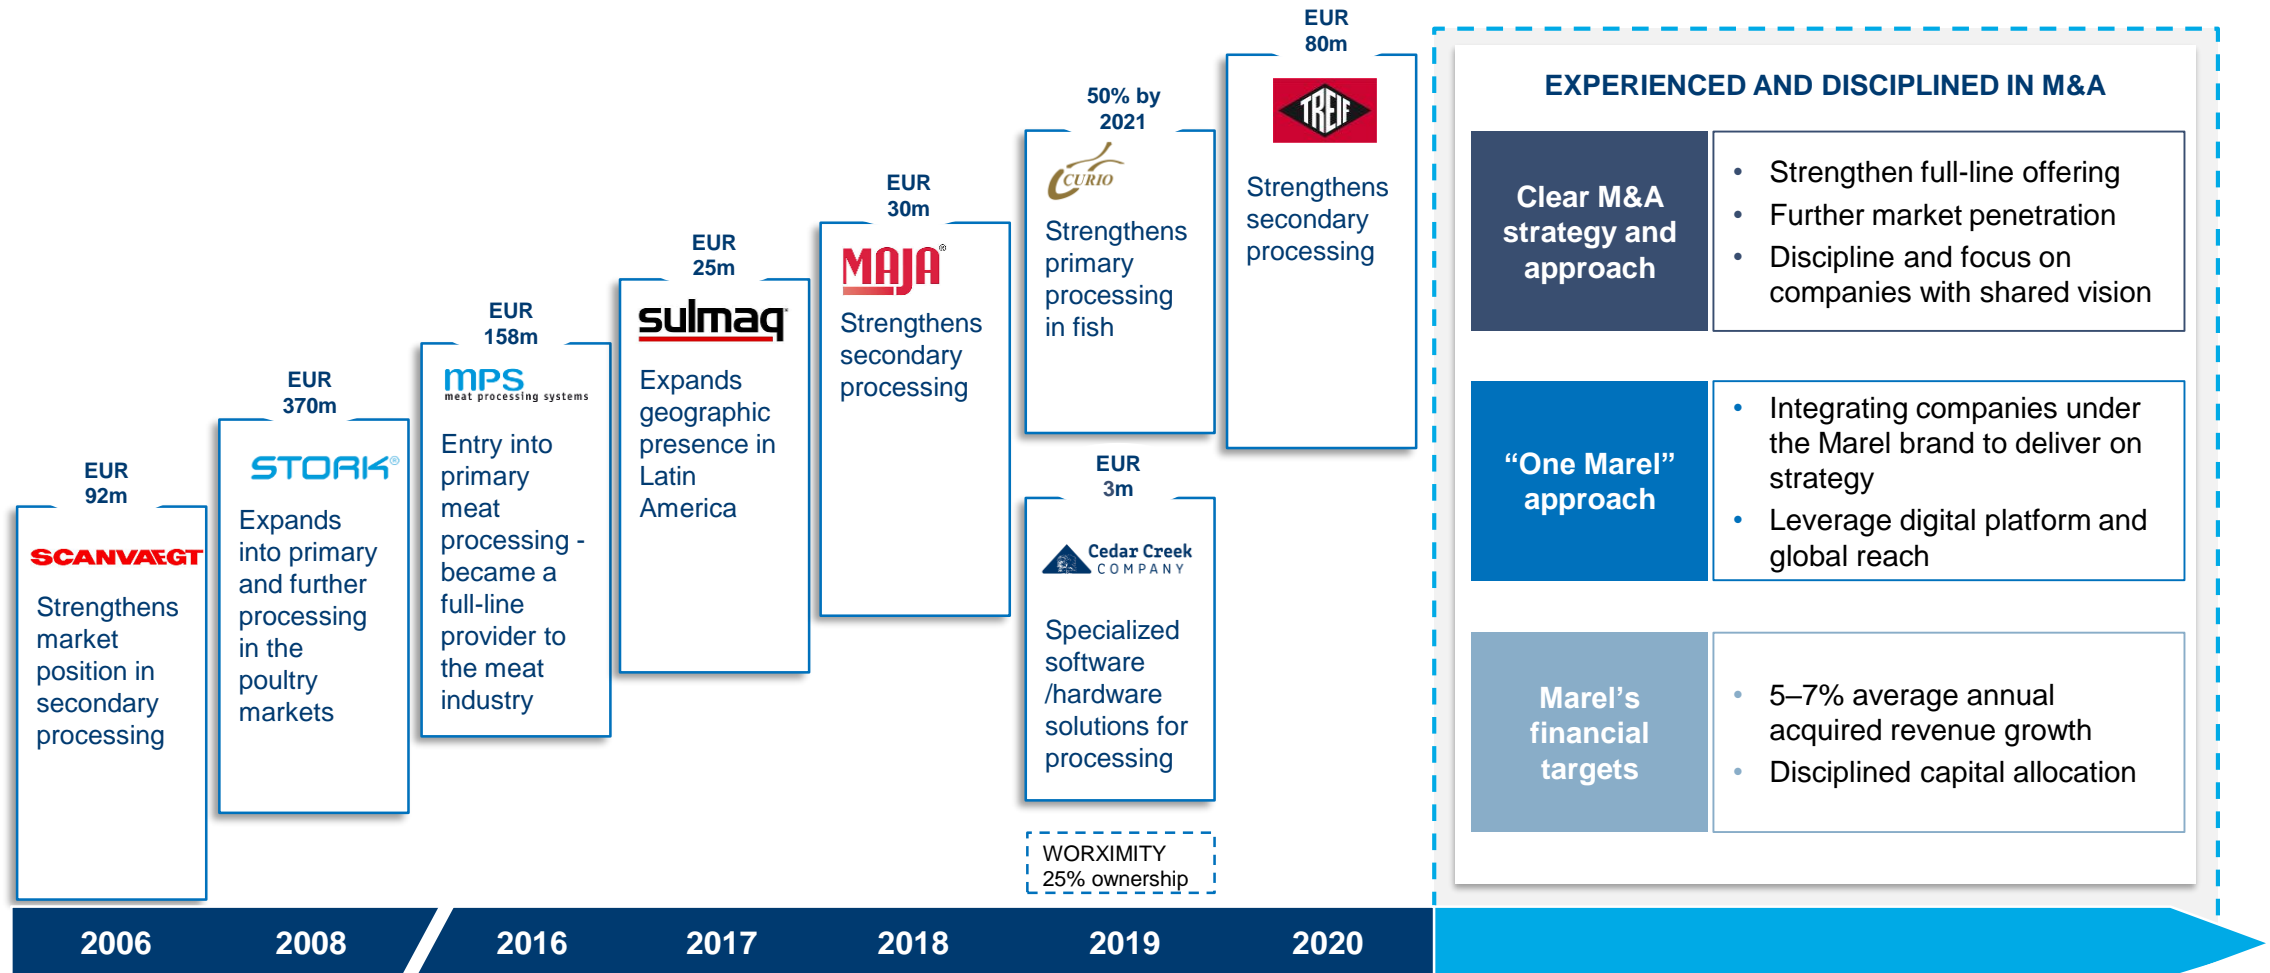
EUR 92m

SCANVAEGT

Strengthens market position in secondary processing

EUR 370m

STORK

Expands into primary and further processing in the poultry markets

EUR 158m

MPS meat processing systems

Entry into primary meat processing - became a full-line provider to the meat industry

EUR 25m

sulmaq

Expands geographic presence in Latin America

EUR 30m

MAJA

Strengthens secondary processing

50% by 2021

CURIO

Strengthens primary processing in fish

EUR 3m

Cedar Creek COMPANY

Specialized software /hardware solutions for processing

WORXIMITY 25% ownership

EUR 80m

TREIF

Strengthens secondary processing

EXPERIENCED AND DISCIPLINED IN M&A

Clear M&A strategy and approach

- Strengthen full-line offering
- Further market penetration
- Discipline and focus on companies with shared vision

“One Marel” approach

- Integrating companies under the Marel brand to deliver on strategy
- Leverage digital platform and global reach

Marel’s financial targets

- 5–7% average annual acquired revenue growth
- Disciplined capital allocation

2006 2008 2016 2017 2018 2019 2020